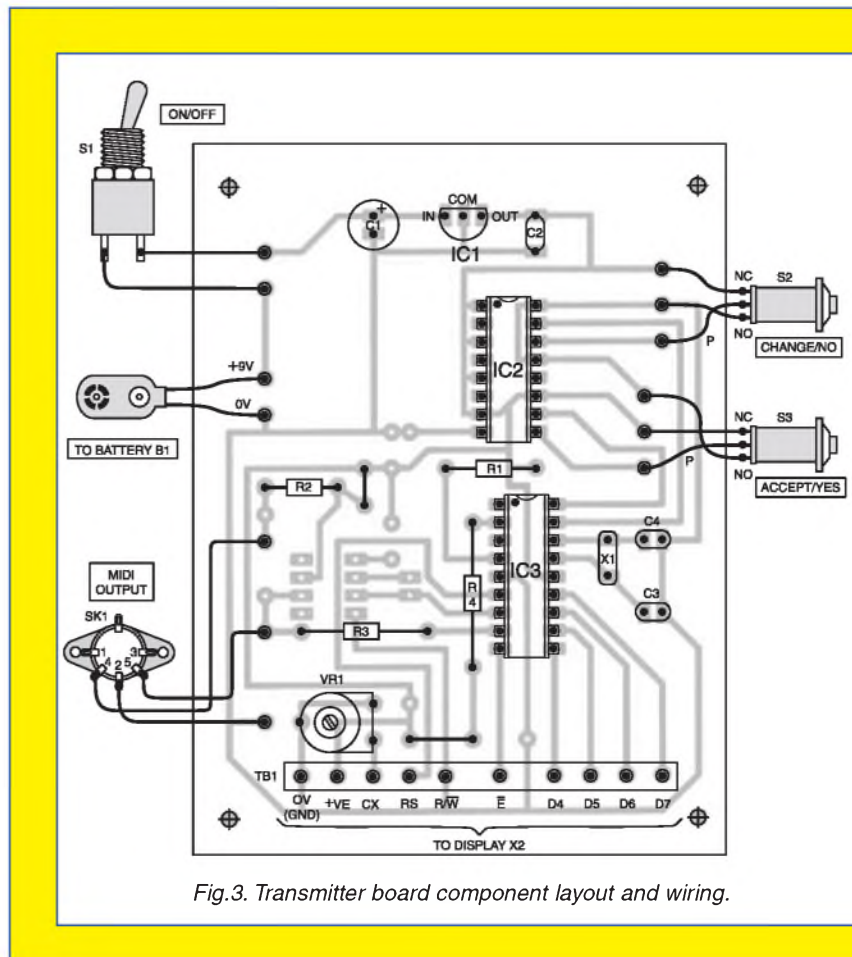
ON/OFF

S1

COM

IN

OUT

+

C1

C2

IC1

NC

S2

NO

P

CHANGE/NO

IC2

+9V

0V

TO BATTERY B1

NC

S3

NO

P

ACCEPT/YES

R1

R2

C4

X1

MIDI OUTPUT

IC3

R 4

SK1

1

3

4

2

5

C3

R3

VR1

TB1

0V (GND)

+VE

CX

RS

R/$\overline{W}$

$\overline{E}$

D4

D5

D6

D7

TO DISPLAY X2

Fig.3. Transmitter board component layout and wiring.